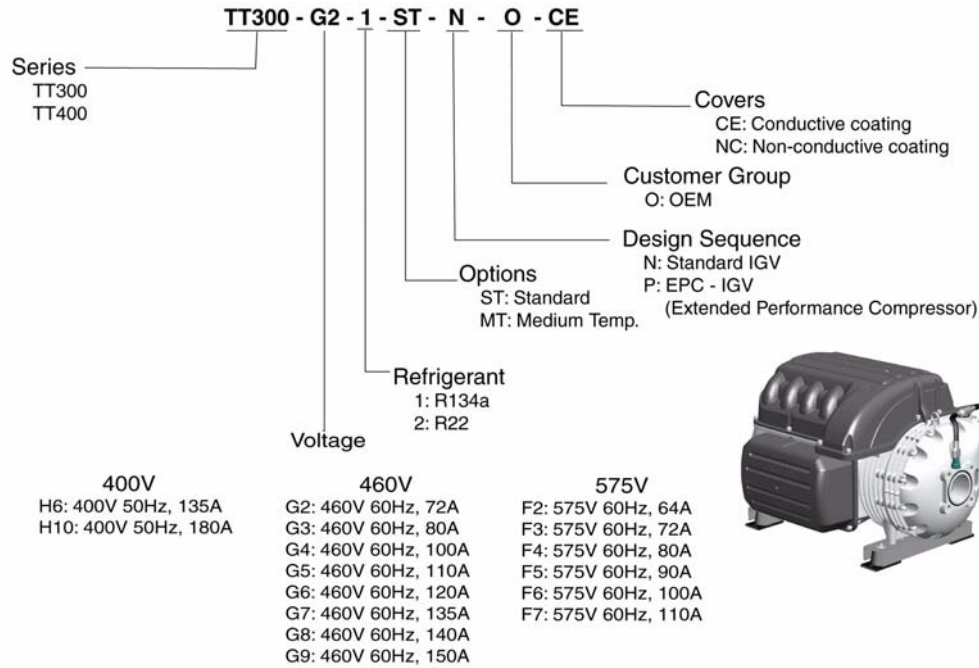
TT300 - G2 - 1 - ST - N - O - CE

Series
TT300
TT400

Covers
CE: Conductive coating
NC: Non-conductive coating

Customer Group
O: OEM

Design Sequence
N: Standard IGV
P: EPC - IGV
(Extended Performance Compressor)

Options
ST: Standard
MT: Medium Temp.

Refrigerant
1: R134a
2: R22

Voltage

400V
H6: 400V 50Hz, 135A
H10: 400V 50Hz, 180A

460V
G2: 460V 60Hz, 72A
G3: 460V 60Hz, 80A
G4: 460V 60Hz, 100A
G5: 460V 60Hz, 110A
G6: 460V 60Hz, 120A
G7: 460V 60Hz, 135A
G8: 460V 60Hz, 140A
G9: 460V 60Hz, 150A

575V
F2: 575V 60Hz, 64A
F3: 575V 60Hz, 72A
F4: 575V 60Hz, 80A
F5: 575V 60Hz, 90A
F6: 575V 60Hz, 100A
F7: 575V 60Hz, 110A